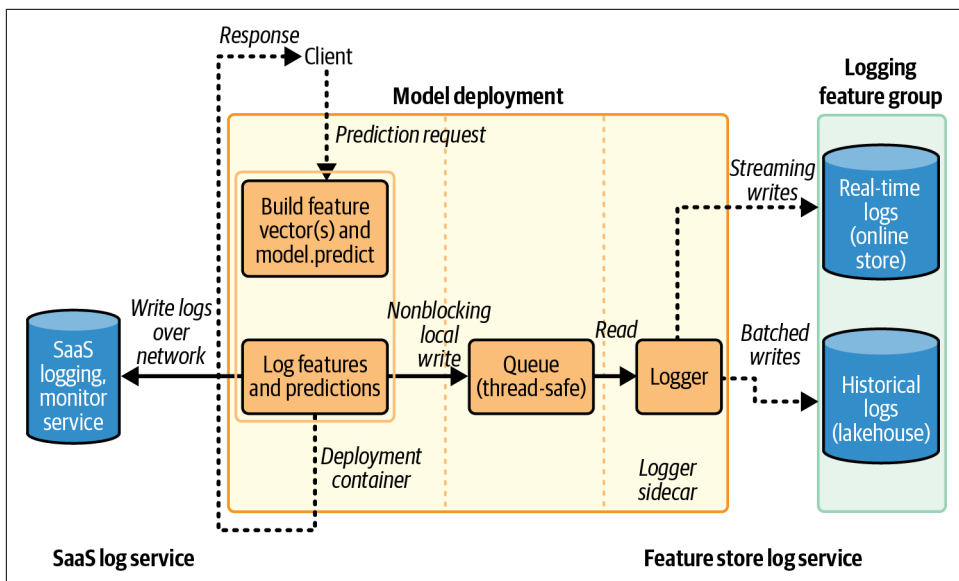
Response
Client
Model deployment
Logging feature group
Prediction request
Build feature vector(s) and model.predict
Streaming writes
Real-time logs (online store)
Write logs over network
Nonblocking local write
Read
Batched writes
SaaS logging, monitor service
Log features and predictions
Queue (thread-safe)
Logger
Historical logs (lakehouse)
Deployment container
Logger sidecar
SaaS log service
Feature store log service